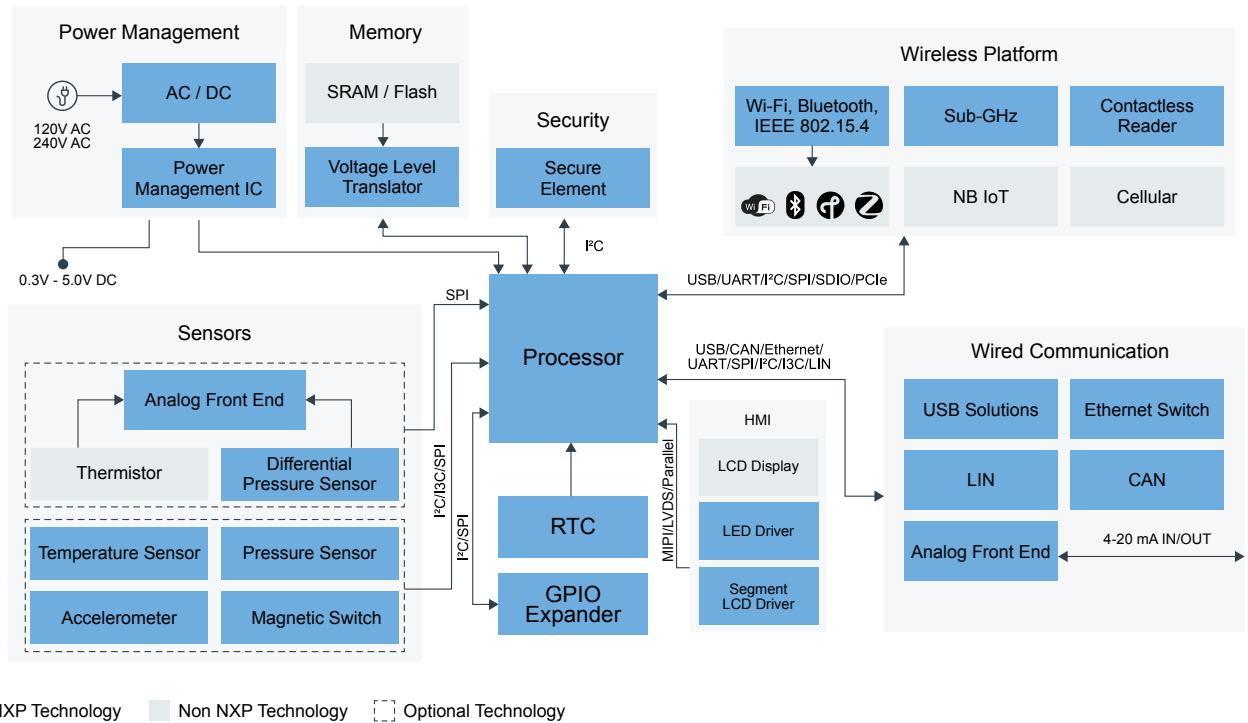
Power Management

120V AC
240V AC

AC / DC

Power Management IC

0.3V - 5.0V DC

Memory

SRAM / Flash

Voltage Level Translator

Security

Secure Element

I²C

Wireless Platform

Wi-Fi, Bluetooth, IEEE 802.15.4

Sub-GHz

Contactless Reader

Wi Fi

NB IoT

Cellular

USB/UART/I²C/SPI/SDIO/PCIe

SPI

Processor

Sensors

Analog Front End

Thermistor

Differential Pressure Sensor

Temperature Sensor

Pressure Sensor

Accelerometer

Magnetic Switch

I²C/I3C/SPI

I²C/SPI

RTC

GPIO Expander

MIPI/LVDS/Parallel

HMI

LCD Display

LED Driver

Segment LCD Driver

USB/CAN/Ethernet/ UART/SPI/I²C/I3C/LIN

Wired Communication

USB Solutions

Ethernet Switch

LIN

CAN

Analog Front End

4-20 mA IN/OUT

NXP Technology
Non NXP Technology
Optional Technology